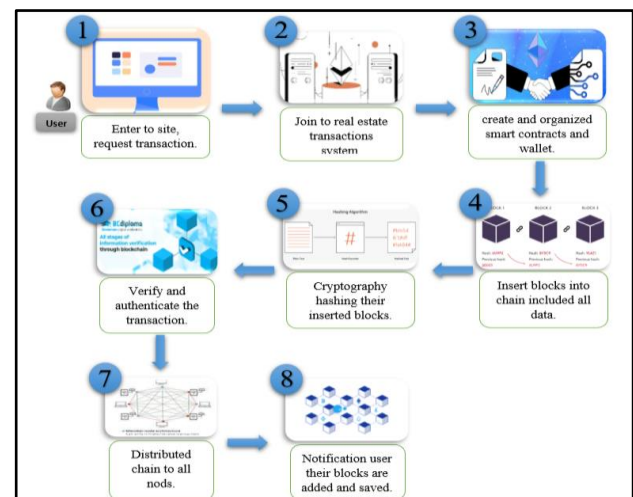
1

User

Enter to site, request transaction.

2

Join to real estate transactions system

3

create and organized smart contracts and wallet.

6

BCdiploma

All stages of information verification through blockchain

Verify and authenticate the transaction.

5

Hashing Algorithm

#

Cryptography hashing their inserted blocks.

4

BLOCK 1

BLOCK 2

BLOCK 3

Insert blocks into chain included all data.

7

Distributed chain to all nods.

8

Notification user their blocks are added and saved.